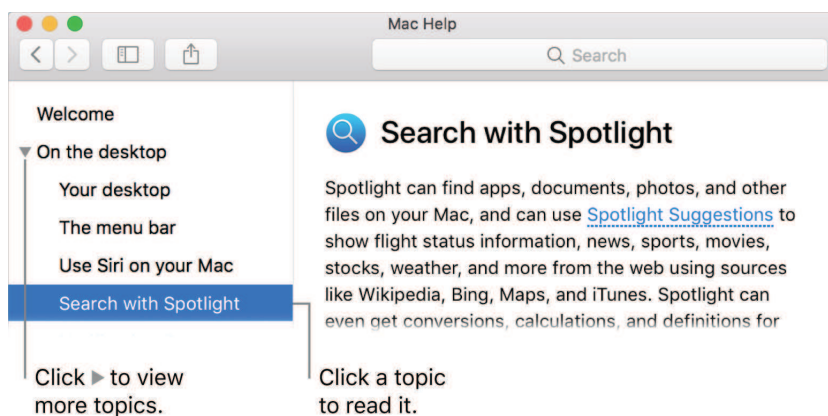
Mac Help

Search

Welcome

▼ On the desktop

Your desktop

The menu bar

Use Siri on your Mac

Search with Spotlight

Search with Spotlight

Spotlight can find apps, documents, photos, and other files on your Mac, and can use Spotlight Suggestions to show flight status information, news, sports, movies, stocks, weather, and more from the web using sources like Wikipedia, Bing, Maps, and iTunes. Spotlight can even get conversions, calculations, and definitions for

Click ▶ to view more topics.

Click a topic to read it.